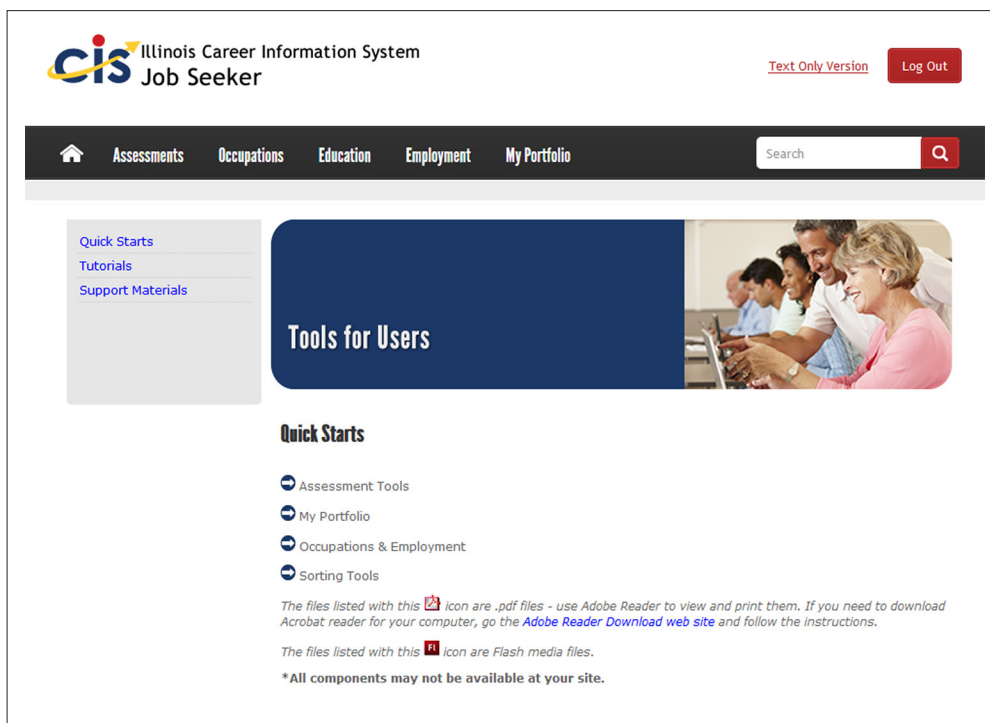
cis Illinois Career Information System
Job Seeker

Text Only Version

Log Out

Assessments Occupations Education Employment My Portfolio

Search

Quick Starts
Tutorials
Support Materials

Tools for Users

Quick Starts

Assessment Tools

My Portfolio

Occupations & Employment

Sorting Tools

The files listed with this icon are .pdf files - use Adobe Reader to view and print them. If you need to download Acrobat reader for your computer, go the Adobe Reader Download web site and follow the instructions.

The files listed with this Fl icon are Flash media files.

*All components may not be available at your site.